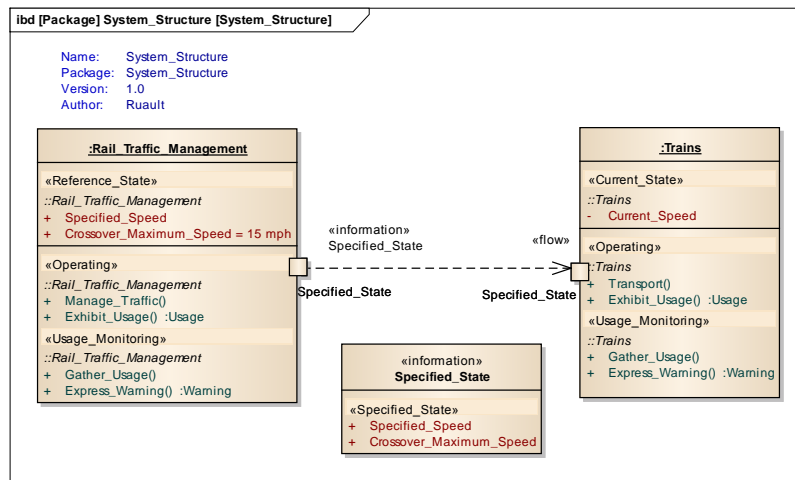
ibd [Package] System_Structure [System_Structure]

Name: System_Structure
Package: System_Structure
Version: 1.0
Author: Ruault

:Rail_Traffic_Management

«Reference_State»
::Rail_Traffic_Management
+ Specified_Speed
+ Crossover_Maximum_Speed = 15 mph

«Operating»
::Rail_Traffic_Management
+ Manage_Traffic()
+ Exhibit_Usage() :Usage

«Usage_Monitoring»
::Rail_Traffic_Management
+ Gather_Usage()
+ Express_Warning() :Warning

«information»
Specified_State

«flow»

Specified_State

Specified_State

:Trains

«Current_State»
::Trains
- Current_Speed

«Operating»
::Trains
+ Transport()
+ Exhibit_Usage() :Usage

«Usage_Monitoring»
::Trains
+ Gather_Usage()
+ Express_Warning() :Warning

«information»
Specified_State

«Specified_State»
+ Specified_Speed
+ Crossover_Maximum_Speed